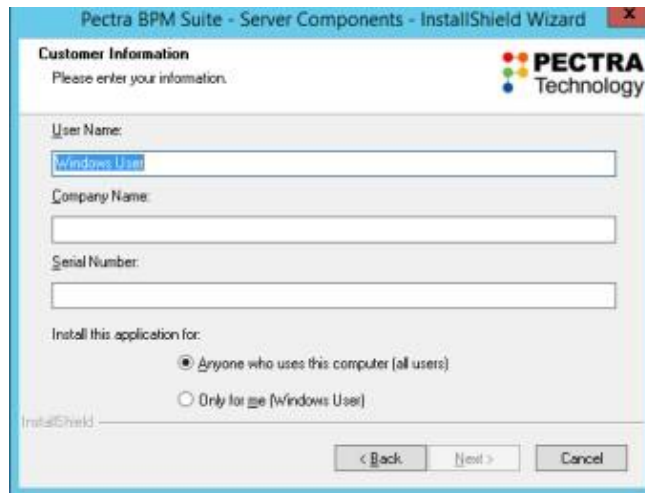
Pectra BPM Suite - Server Components - InstallShield Wizard

Customer Information
Please enter your information.

PECTRA Technology

User Name:

Windows User

Company Name:

Serial Number:

Install this application for:

Anyone who uses this computer (all users)

Only for me (Windows User)

InstallShield

< Back

Next >

Cancel